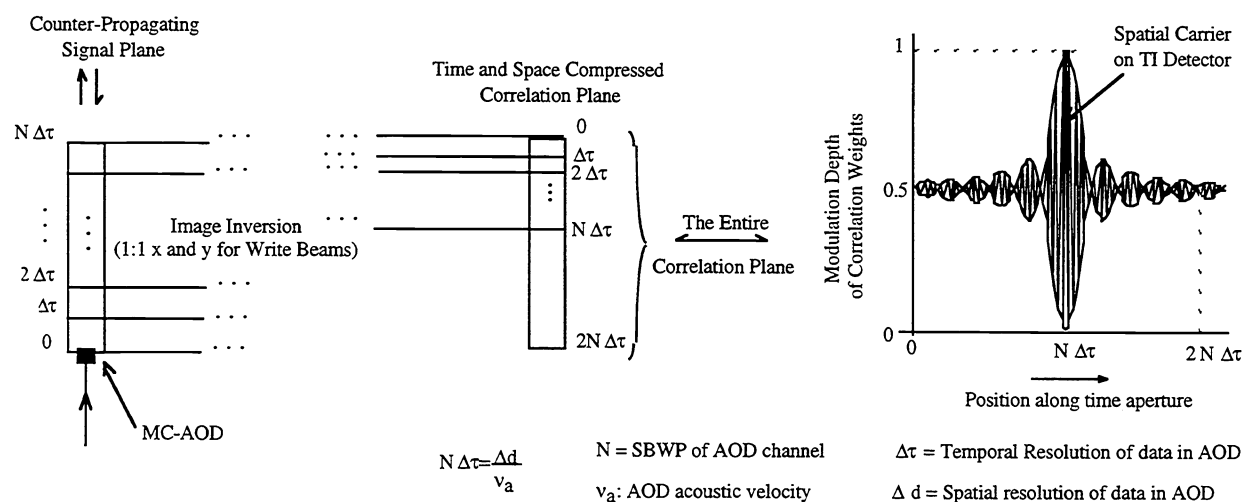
Counter-Propagating Signal Plane

$N\Delta\tau$

$2\Delta\tau$

$\Delta\tau$

0

Image Inversion (1:1 x and y for Write Beams)

MC-AOD

Time and Space Compressed Correlation Plane

0

$\Delta\tau$

$2\Delta\tau$

$N\Delta\tau$

$2N\Delta\tau$

The Entire Correlation Plane

Spatial Carrier on TI Detector

1

0.5

0

Modulation Depth of Correlation Weights

0

$N\Delta\tau$

$2N\Delta\tau$

Position along time aperture

$N\Delta\tau=\frac{\Delta d}{v_a}$

N = SBWP of AOD channel

$v_a$: AOD acoustic velocity

$\Delta\tau$ = Temporal Resolution of data in AOD

$\Delta d$ = Spatial resolution of data in AOD